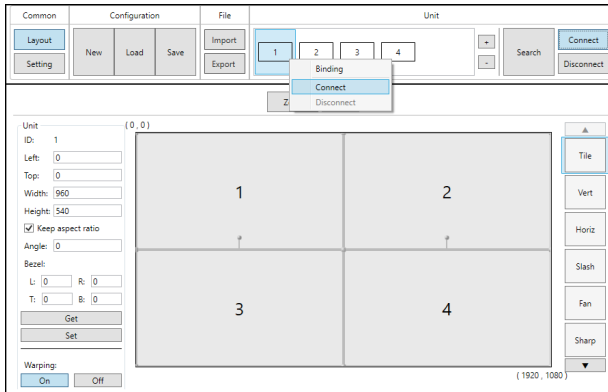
Common
Layout
Setting

Configuration
New
Load
Save

File
Import
Export

Unit
1
2
3
4
+
-
Search
Connect
Disconnect

Binding
Connect
Disconnect

Z

Unit
ID: 1
Left: 0
Top: 0
Width: 960
Height: 540
Keep aspect ratio
Angle: 0
Bezel:
L: 0 R: 0
T: 0 B: 0
Get
Set
Warping:
On
Off

( 0 , 0 )
1
2
3
4
( 1920 , 1080 )

▲
Tile
Vert
Horiz
Slash
Fan
Sharp
▼